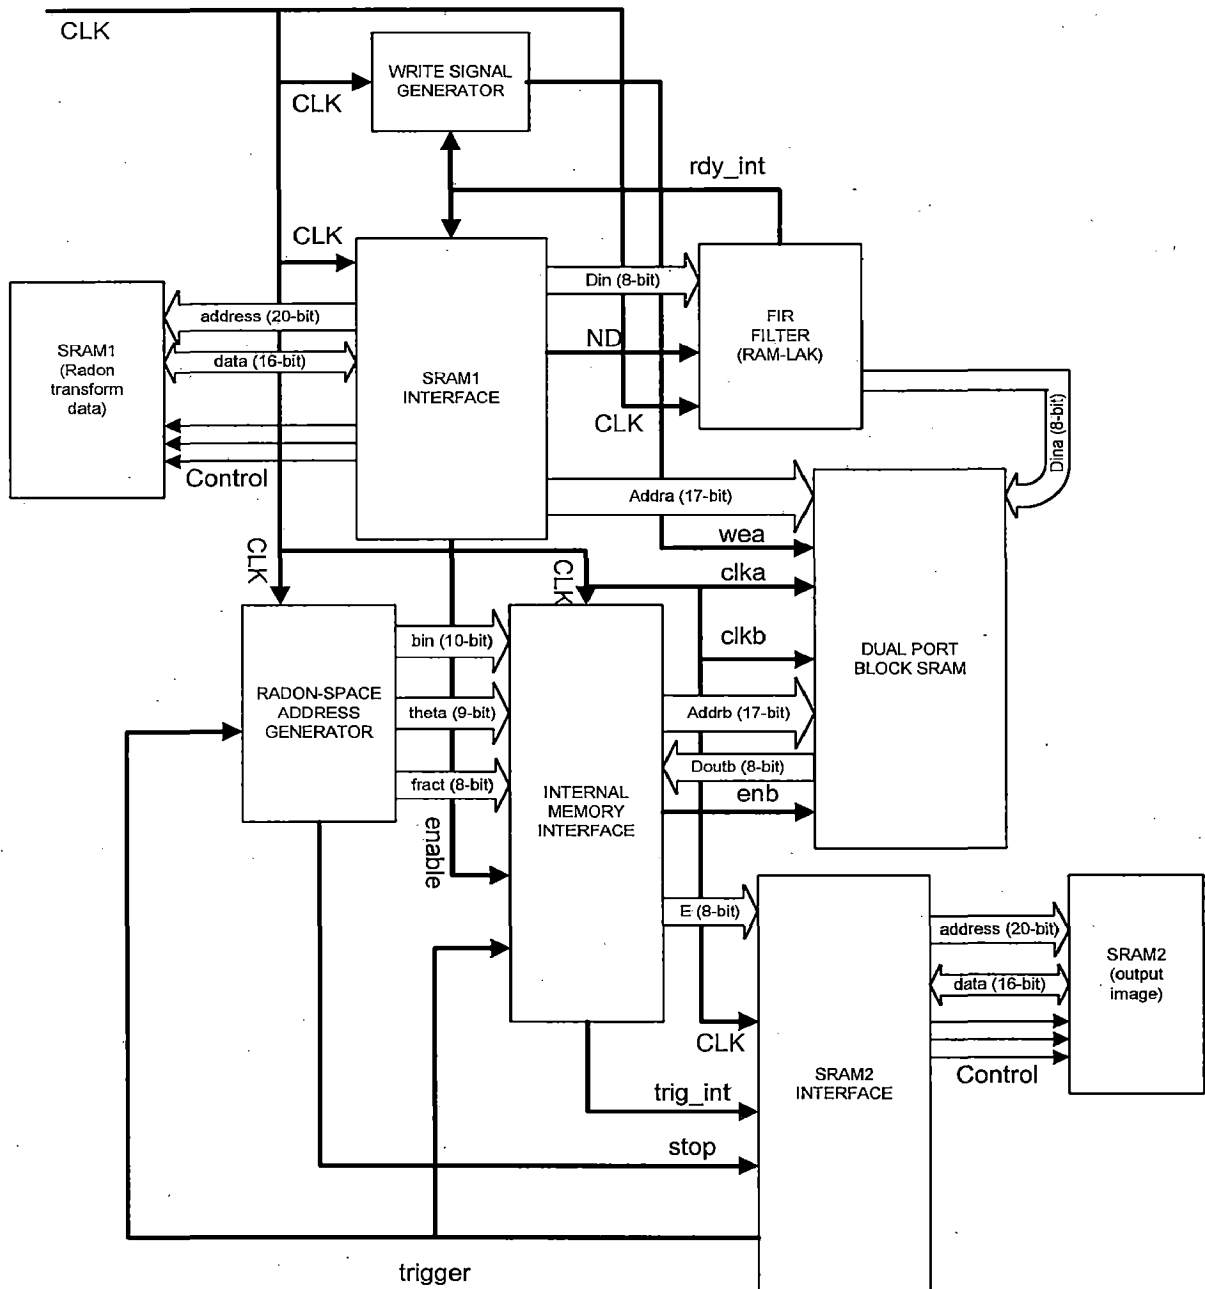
CLK

WRITE SIGNAL GENERATOR

CLK

rdy_int

CLK

SRAM1 (Radon transform data)

address (20-bit)

data (16-bit)

Control

SRAM1 INTERFACE

Din (8-bit)

ND

CLK

FIR FILTER (RAM-LAK)

Dina (8-bit)

Addra (17-bit)

wea

CLK

CLK

clka

clkb

DUAL PORT BLOCK SRAM

RADON-SPACE ADDRESS GENERATOR

bin (10-bit)

theta (9-bit)

fract (8-bit)

enable

INTERNAL MEMORY INTERFACE

Addrb (17-bit)

Doutb (8-bit)

enb

E (8-bit)

CLK

SRAM2 INTERFACE

address (20-bit)

data (16-bit)

Control

SRAM2 (output image)

trig_int

stop

trigger